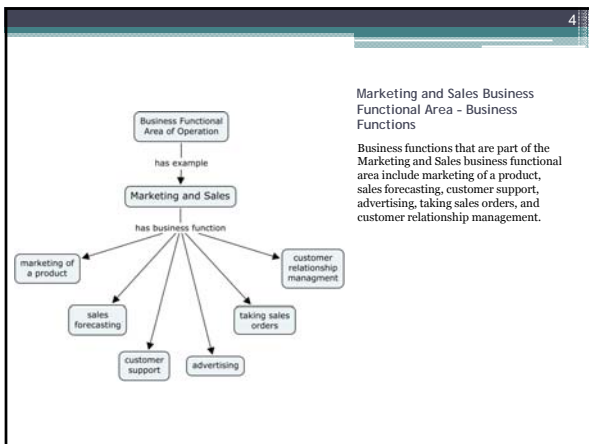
4

Business Functional Area of Operation

has example

Marketing and Sales

has business function

marketing of a product

sales forecasting

customer support

advertising

taking sales orders

customer relationship managment

Marketing and Sales Business Functional Area - Business Functions

Business functions that are part of the Marketing and Sales business functional area include marketing of a product, sales forecasting, customer support, advertising, taking sales orders, and customer relationship management.